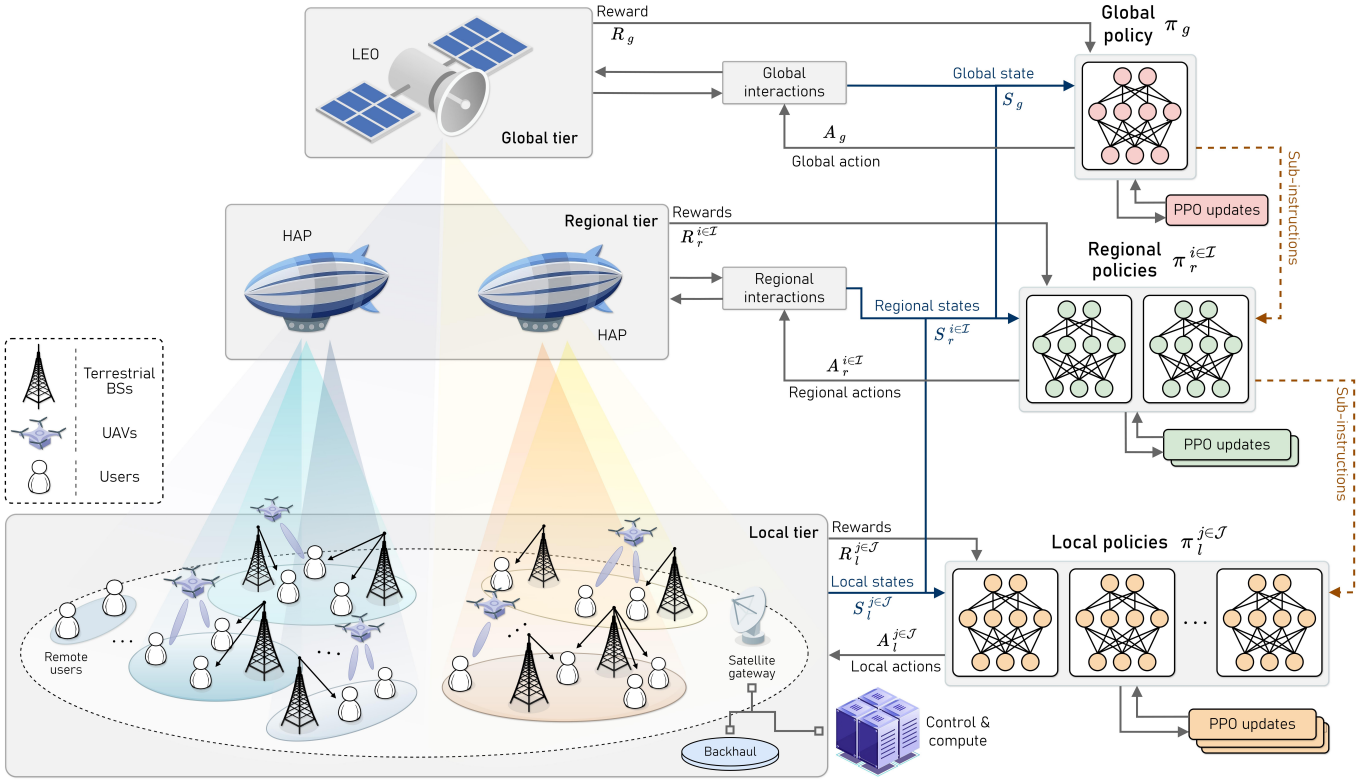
Reward
$R_g$

LEO

Global tier

Global interactions

Global state
$S_g$

$A_g$
Global action

Global policy $\pi_g$

PPO updates

Sub-instructions

Regional tier

HAP

HAP

Rewards
$R_r^{i\in\mathcal{I}}$

Regional interactions

Regional states
$S_r^{i\in\mathcal{I}}$

$A_r^{i\in\mathcal{I}}$
Regional actions

Regional policies $\pi_r^{i\in\mathcal{I}}$

PPO updates

Sub-instructions

Terrestrial BSs

UAVs

Users

Local tier

Remote users

Satellite gateway

Backhaul

Rewards
$R_l^{j\in\mathcal{J}}$

Local states
$S_l^{j\in\mathcal{J}}$

$A_l^{j\in\mathcal{J}}$
Local actions

Local policies $\pi_l^{j\in\mathcal{J}}$

PPO updates

Control & compute